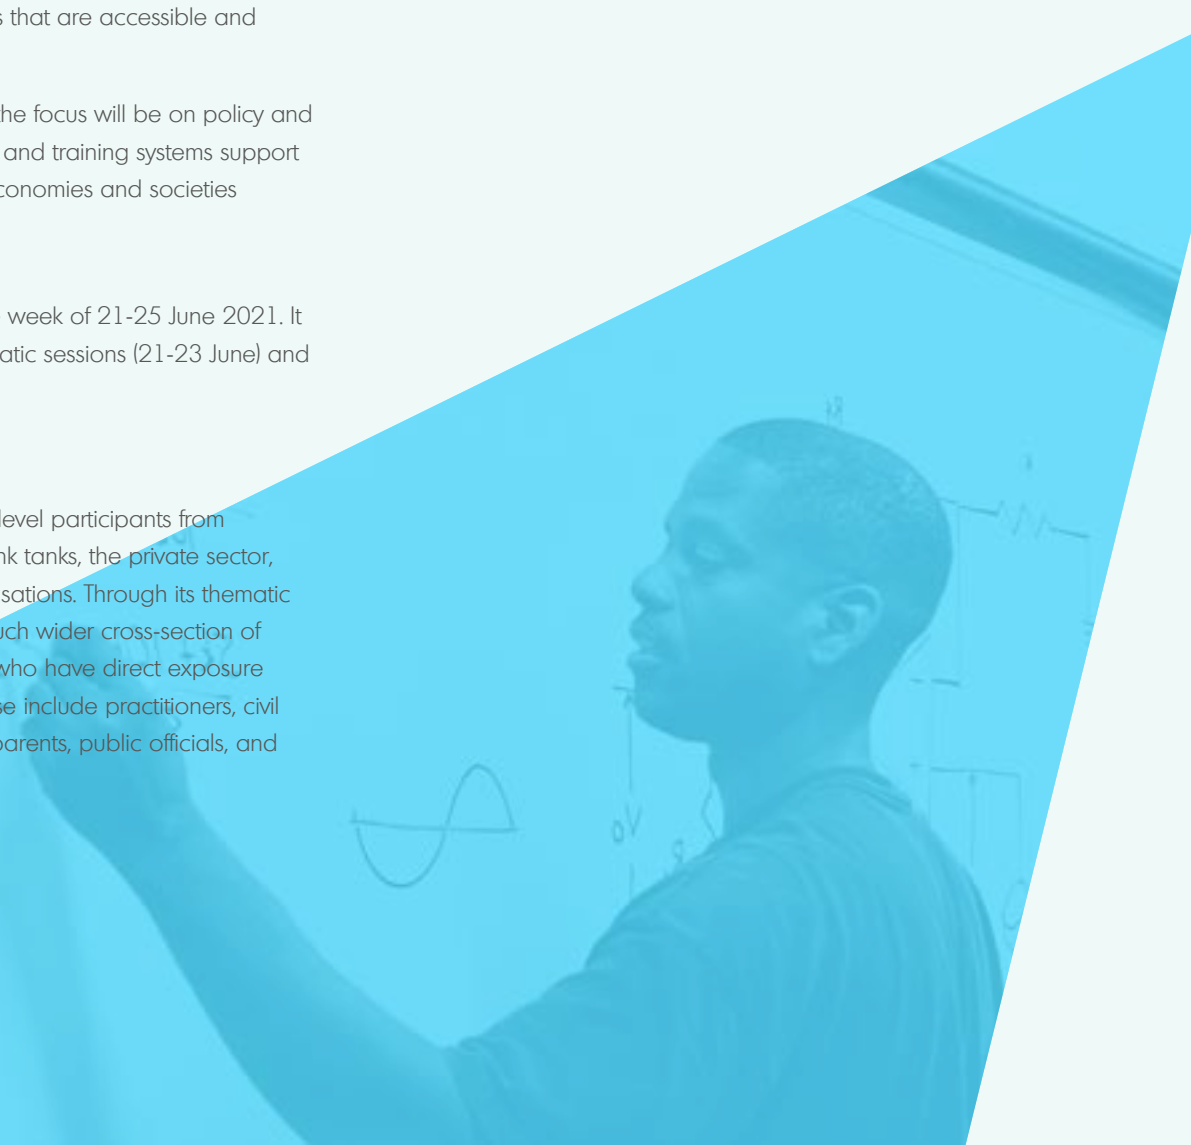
s that are accessible and

he focus will be on policy and and training systems support conomies and societies

week of 21-25 June 2021. It atic sessions (21-23 June) and

level participants from nk tanks, the private sector, sations. Through its thematic uch wider cross-section of who have direct exposure se include practitioners, civil parents, public officials, and

0V